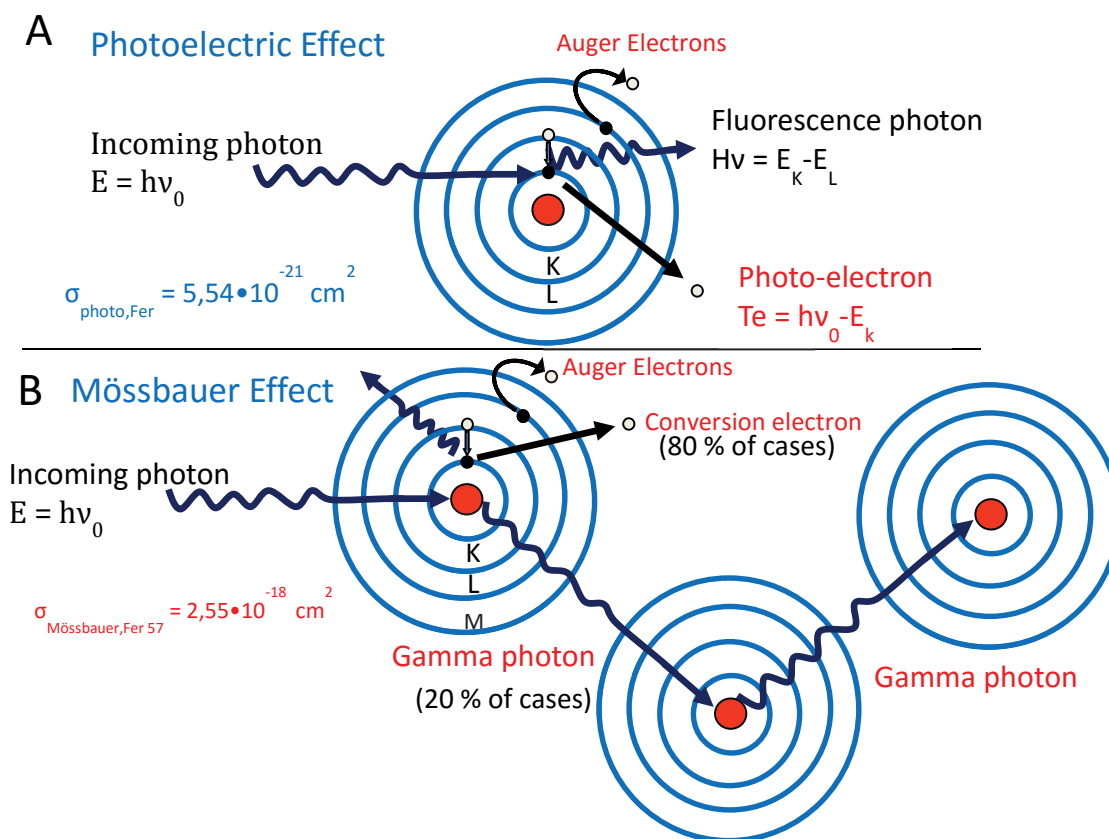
A Photoelectric Effect

Auger Electrons

Incoming photon
$E = h\nu_0$

Fluorescence photon
$H\nu = E_K - E_L$

K
L

$\sigma_{photo,Fer} = 5{,}54 \bullet 10^{-21} cm^2$

Photo-electron
$Te = h\nu_0 - E_k$

B Mössbauer Effect

Auger Electrons

Conversion electron
(80 % of cases)

Incoming photon
$E = h\nu_0$

K
L
M

$\sigma_{Mössbauer,Fer\ 57} = 2{,}55 \bullet 10^{-18} cm^2$

Gamma photon
(20 % of cases)

Gamma photon